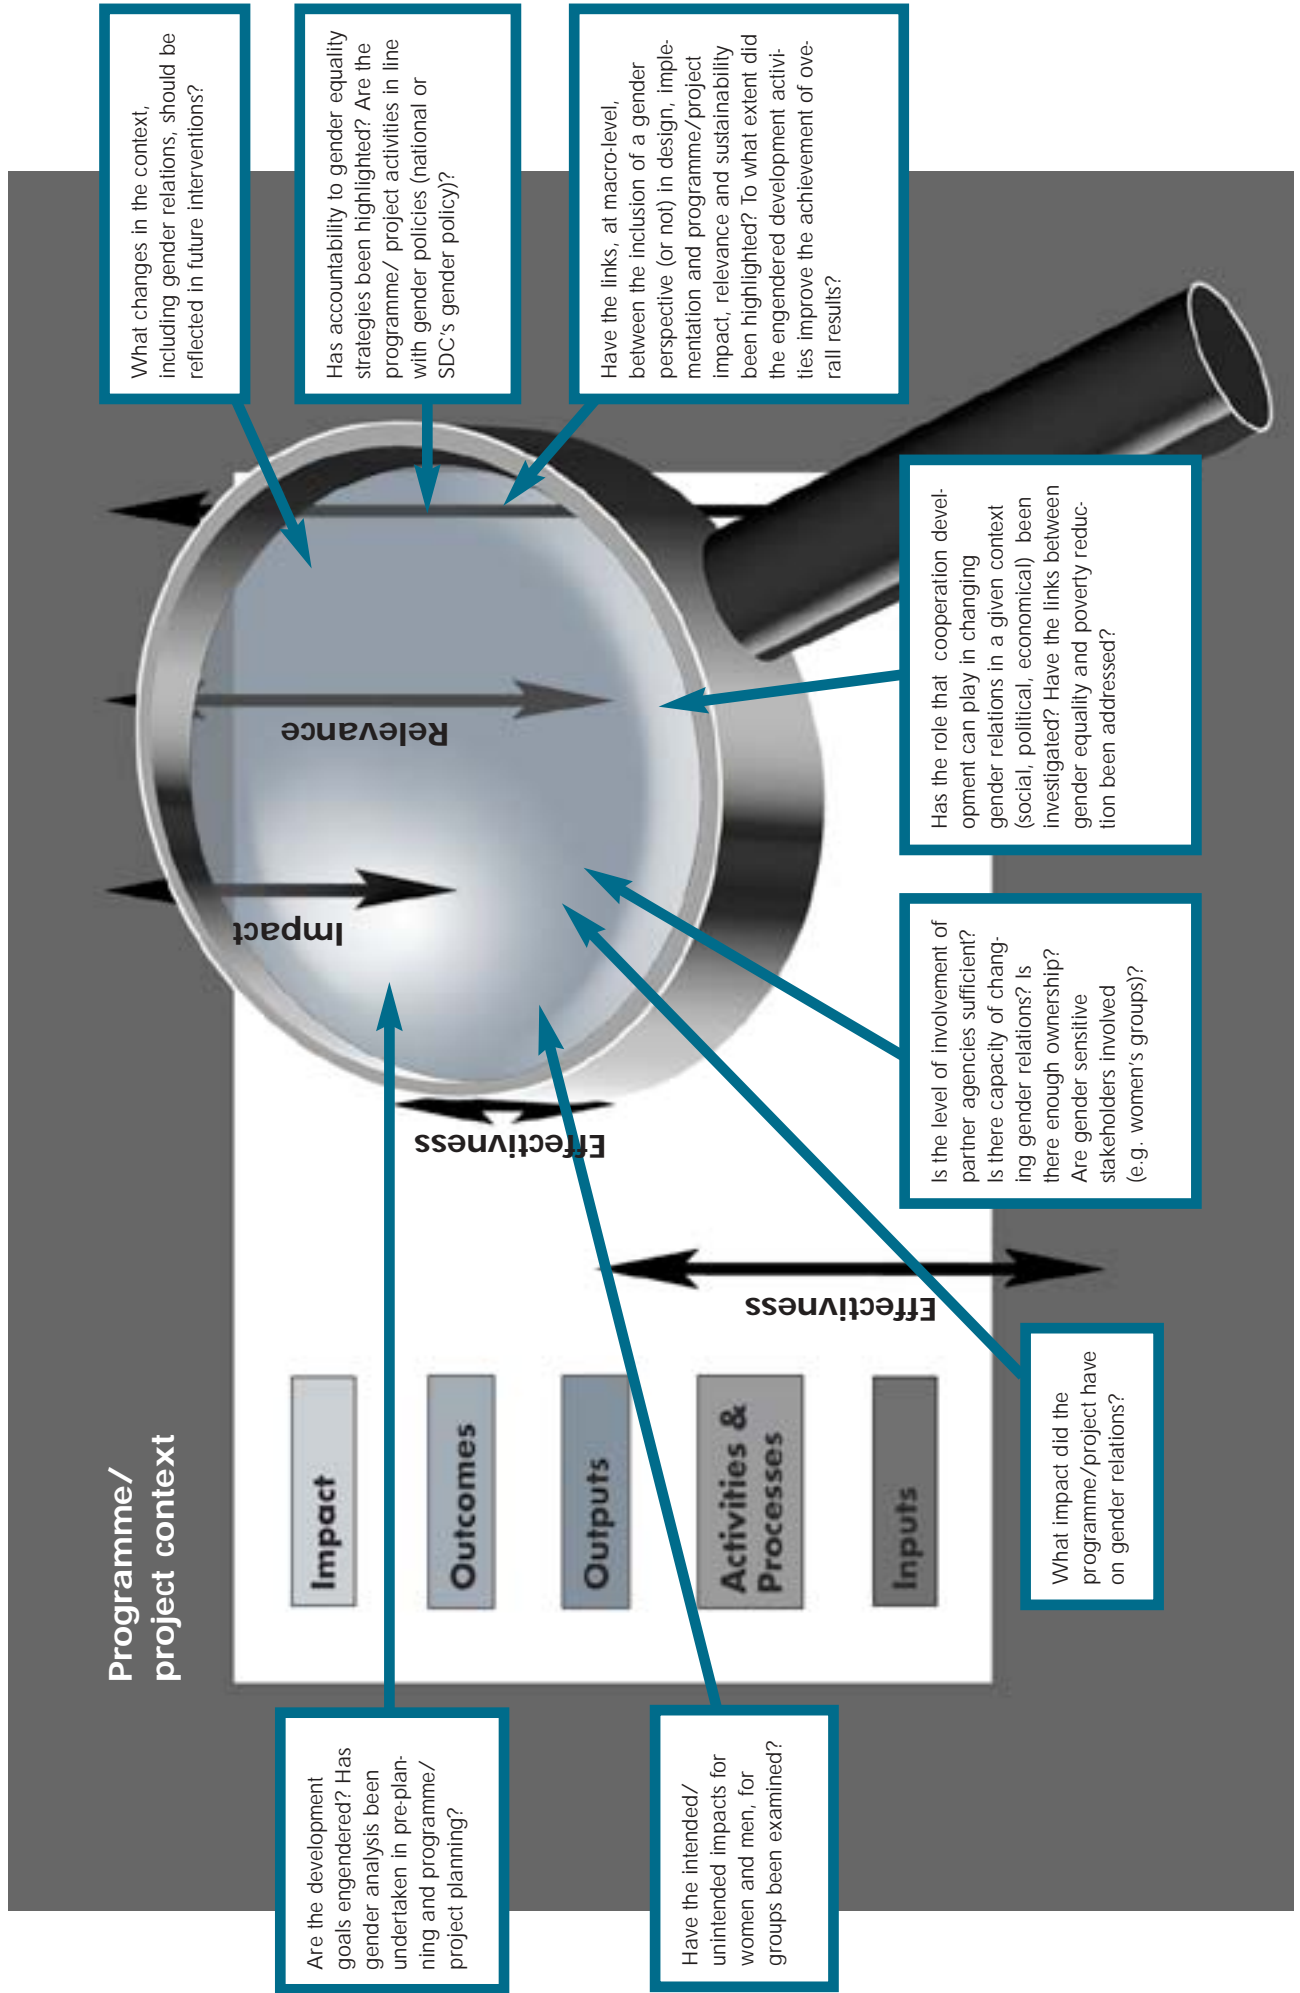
What changes in the context, including gender relations, should be reflected in future interventions?

Has accountability to gender equality strategies been highlighted? Are the programme/ project activities in line with gender policies (national or SDC's gender policy)?

Have the links, at macro-level, between the inclusion of a gender perspective (or not) in design, implementation and programme/project impact, relevance and sustainability been highlighted? To what extent did the engendered development activities improve the achievement of overall results?

Has the role that cooperation development can play in changing gender relations in a given context (social, political, economical) been investigated? Have the links between gender equality and poverty reduction been addressed?

Is the level of involvement of partner agencies sufficient? Is there capacity of changing gender relations? Is there enough ownership? Are gender sensitive stakeholders involved (e.g. women's groups)?

What impact did the programme/project have on gender relations?

Relevance

Impact

Effectiveness

Effectiveness

Programme/ project context

Impact

Outcomes

Outputs

Activities & Processes

Inputs

Are the development goals engendered? Has gender analysis been undertaken in pre-planning and programme/ project planning?

Have the intended/ unintended impacts for women and men, for groups been examined?